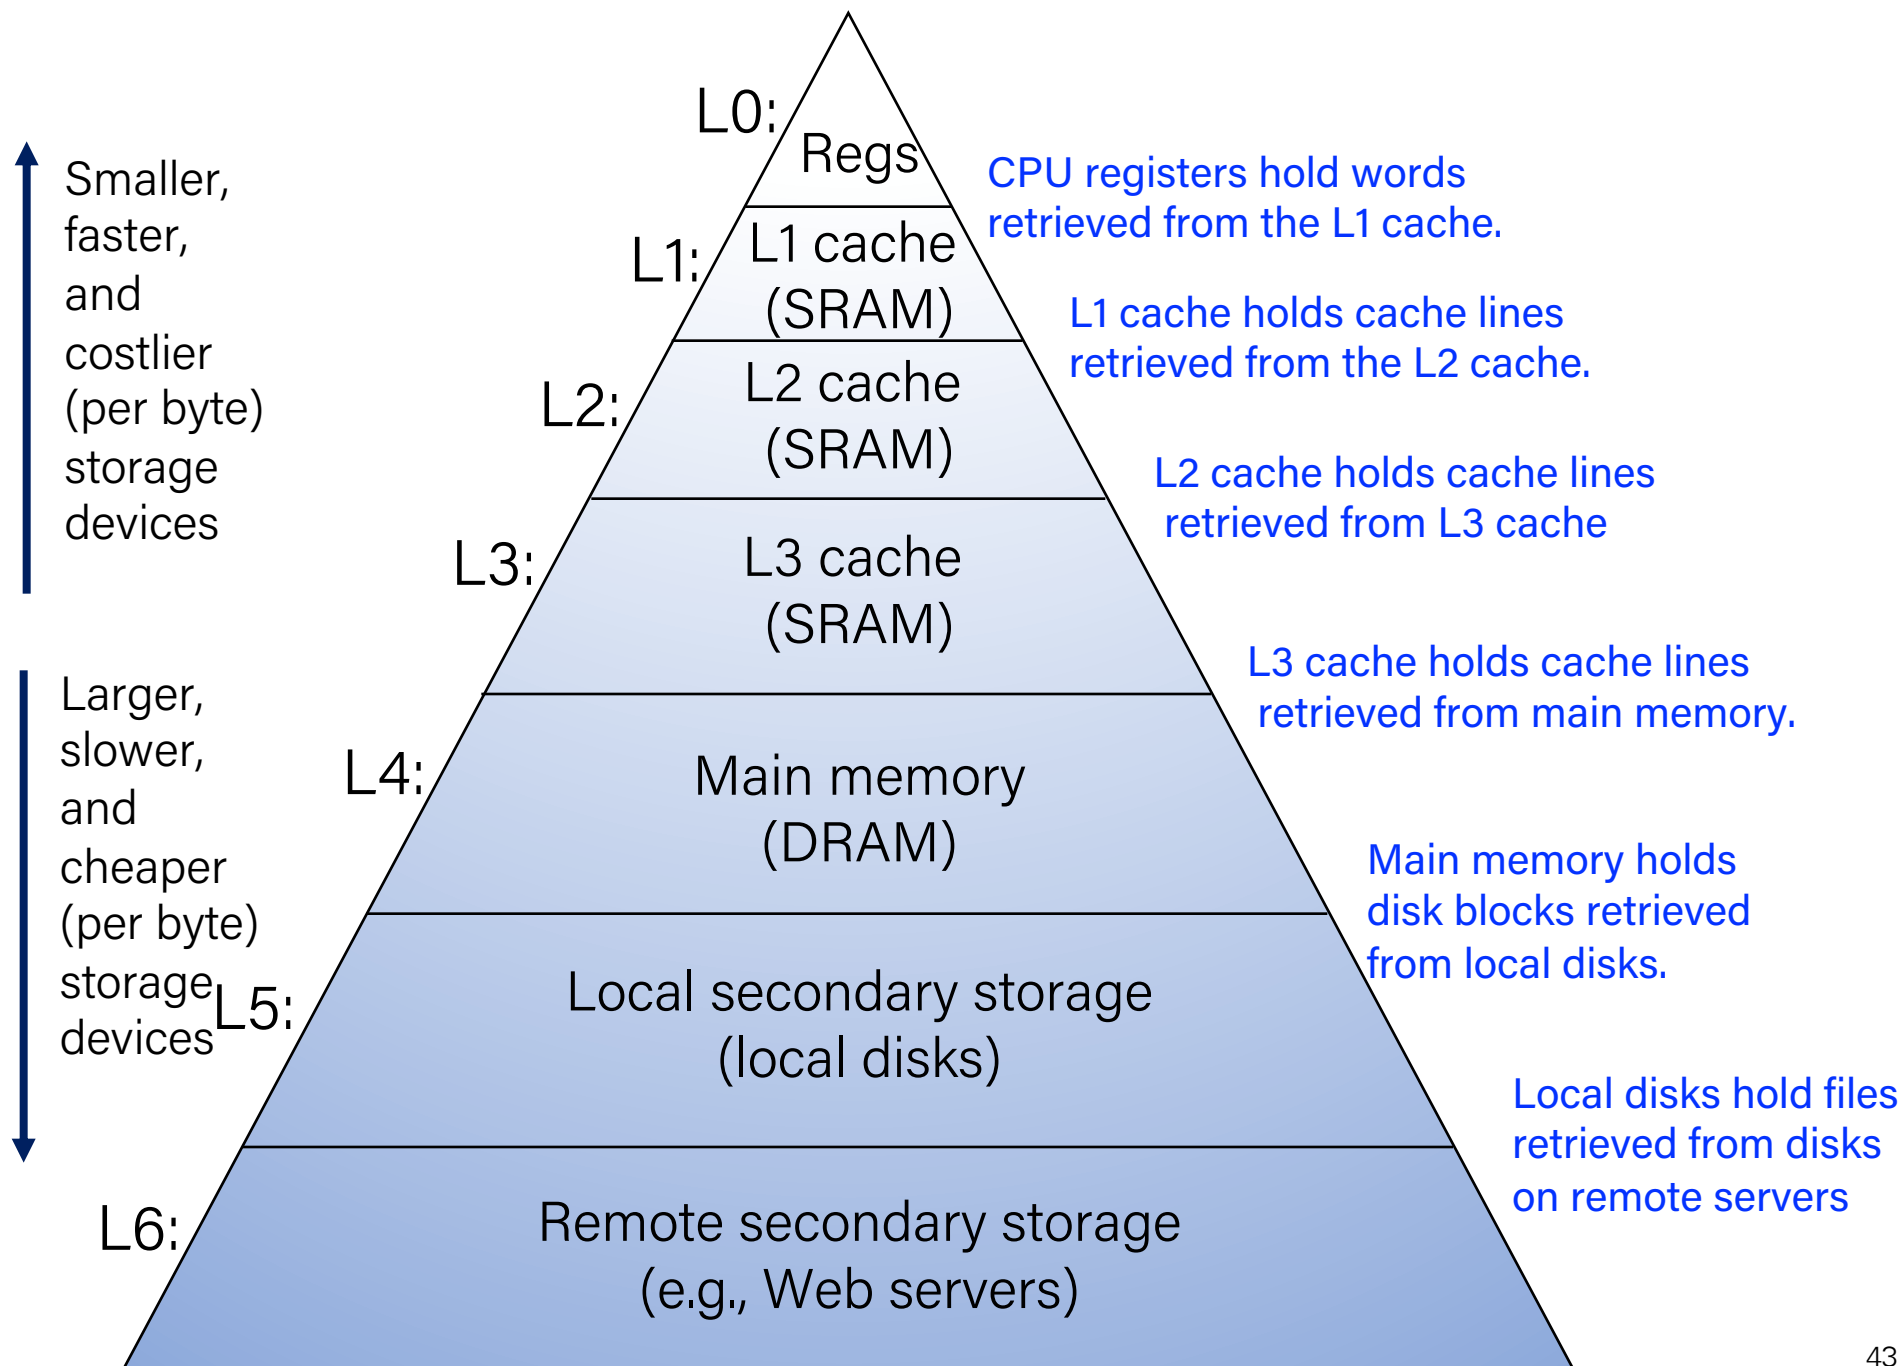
Smaller, faster, and costlier (per byte) storage devices

Larger, slower, and cheaper (per byte) storage devices

L0: Regs

L1: L1 cache (SRAM)

L2: L2 cache (SRAM)

L3: L3 cache (SRAM)

L4: Main memory (DRAM)

L5: Local secondary storage (local disks)

L6: Remote secondary storage (e.g., Web servers)

CPU registers hold words retrieved from the L1 cache.

L1 cache holds cache lines retrieved from the L2 cache.

L2 cache holds cache lines retrieved from L3 cache

L3 cache holds cache lines retrieved from main memory.

Main memory holds disk blocks retrieved from local disks.

Local disks hold files retrieved from disks on remote servers

43